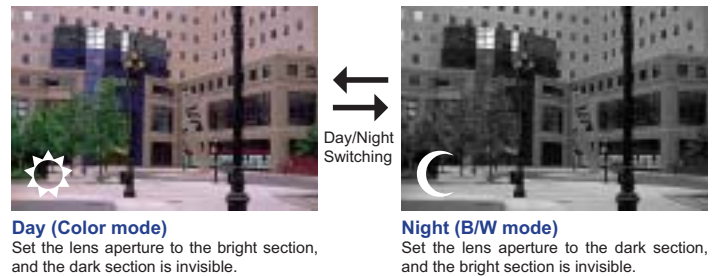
Day/Night Switching

Day (Color mode)
Set the lens aperture to the bright section, and the dark section is invisible.

Night (B/W mode)
Set the lens aperture to the dark section, and the bright section is invisible.